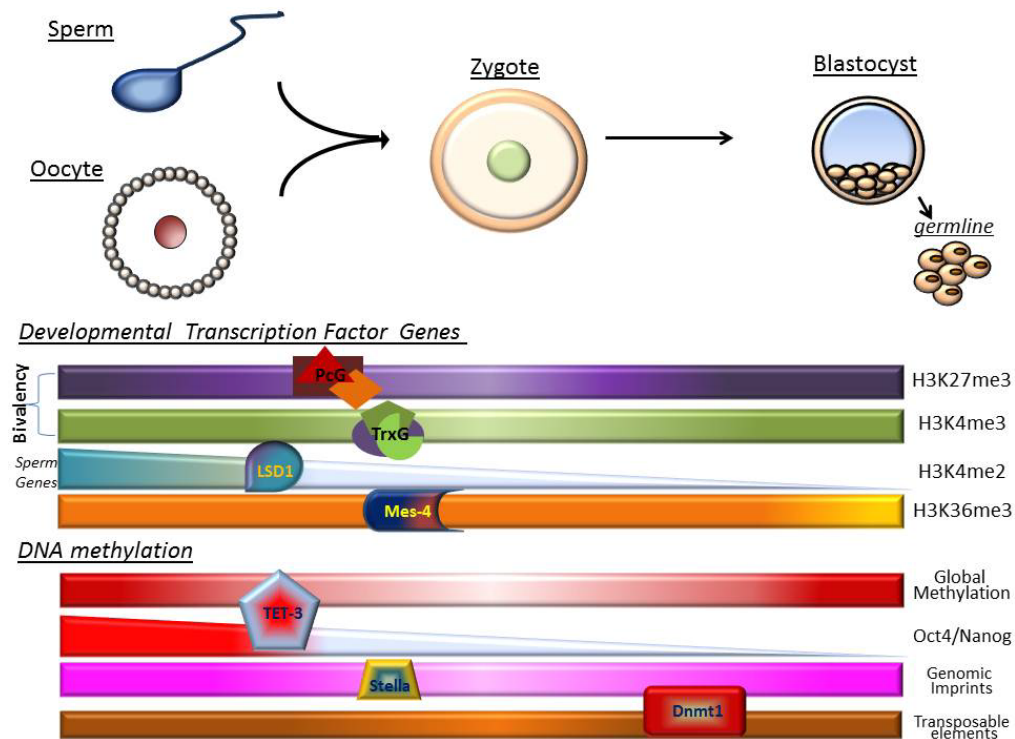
Sperm

Oocyte

Zygote

Blastocyst

germline

Developmental Transcription Factor Genes

Bivalency

PcG

H3K27me3

TrxG

H3K4me3

Sperm Genes

LSD1

H3K4me2

Mes-4

H3K36me3

DNA methylation

Global Methylation

TET-3

Oct4/Nanog

Stella

Genomic Imprints

Dnmt1

Transposable elements